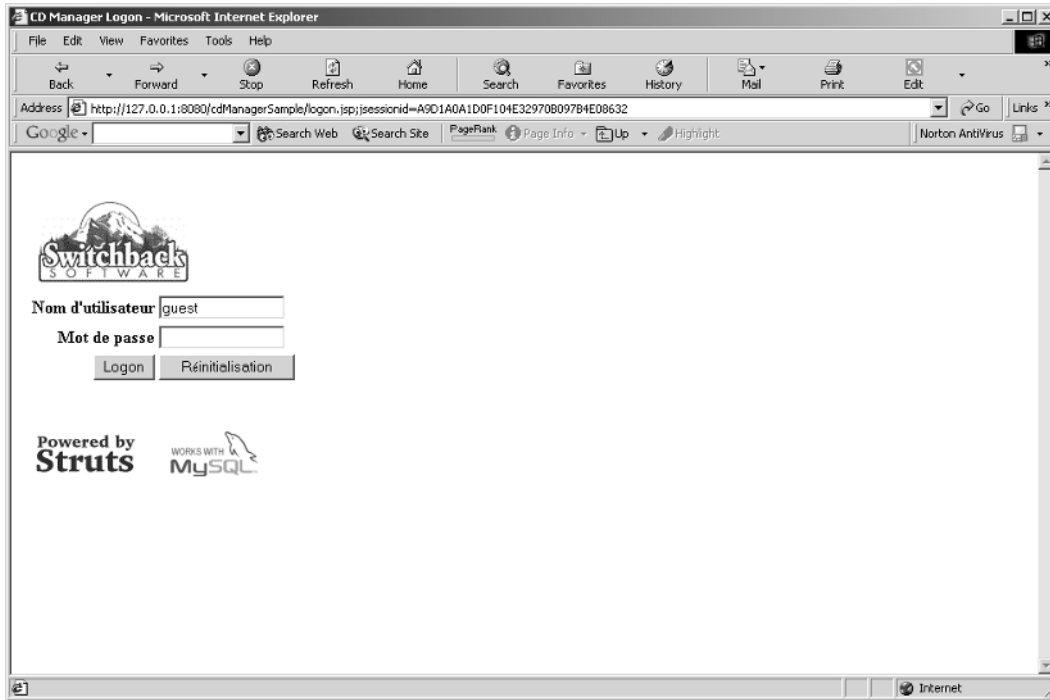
CD Manager Logon - Microsoft Internet Explorer

File Edit View Favorites Tools Help

Back Forward Stop Refresh Home Search Favorites History Mail Print Edit

Address http://127.0.0.1:8080/cdManagerSample/logon.jsp;jsessionid=A9D1A0A1D0F104E32970B097B4E08632 Go Links

Google Search Web Search Site PageRank Page Info Up Highlight Norton AntiVirus

Switchback SOFTWARE

Nom d'utilisateur guest

Mot de passe

Logon Réinitialisation

Powered by Struts

WORKS WITH MySQL

Internet